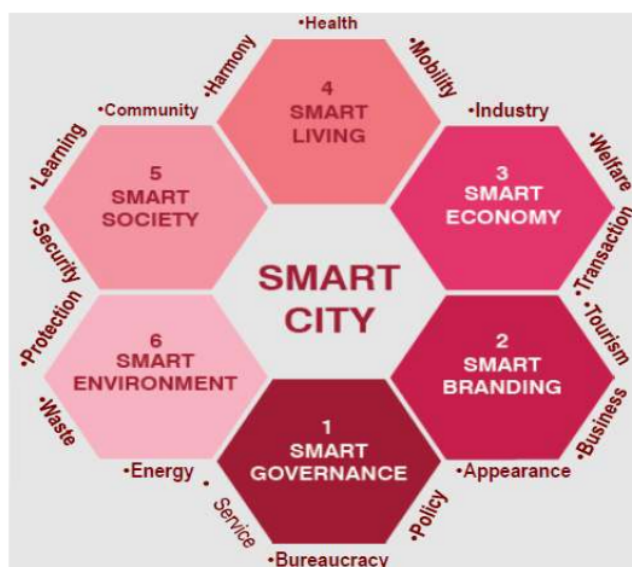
SMART CITY

4
SMART
LIVING

•Health
•Mobility
•Harmony

3
SMART
ECONOMY

•Industry
•Welfare
•Transaction

2
SMART
BRANDING

•Tourism
•Business
•Appearance

1
SMART
GOVERNANCE

•Policy
•Bureaucracy
•Service

6
SMART
ENVIRONMENT

•Energy
•Waste
•Protection

5
SMART
SOCIETY

•Security
•Learning
•Community